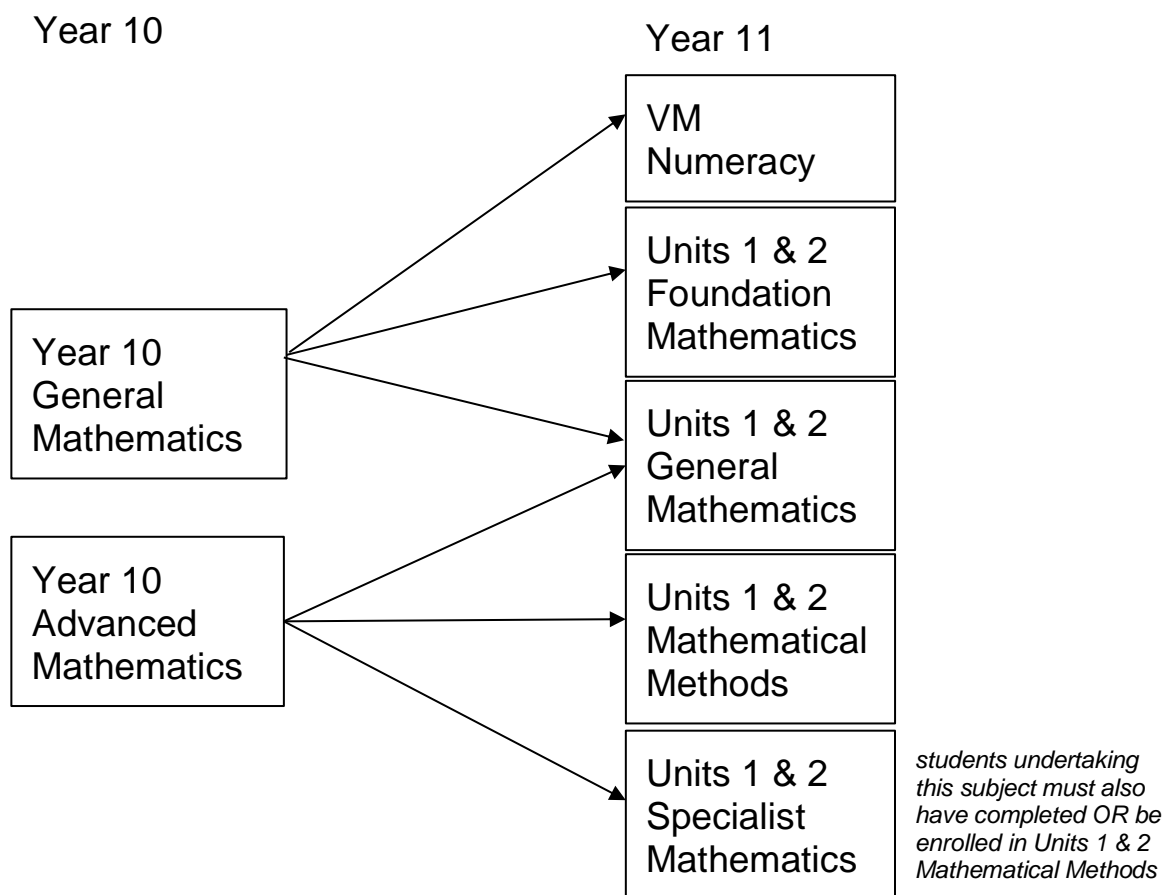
Year 10

Year 11

VM Numeracy

Units 1 & 2 Foundation Mathematics

Year 10 General Mathematics

Units 1 & 2 General Mathematics

Year 10 Advanced Mathematics

Units 1 & 2 Mathematical Methods

Units 1 & 2 Specialist Mathematics

*students undertaking this subject must also have completed OR be enrolled in Units 1 & 2 Mathematical Methods*